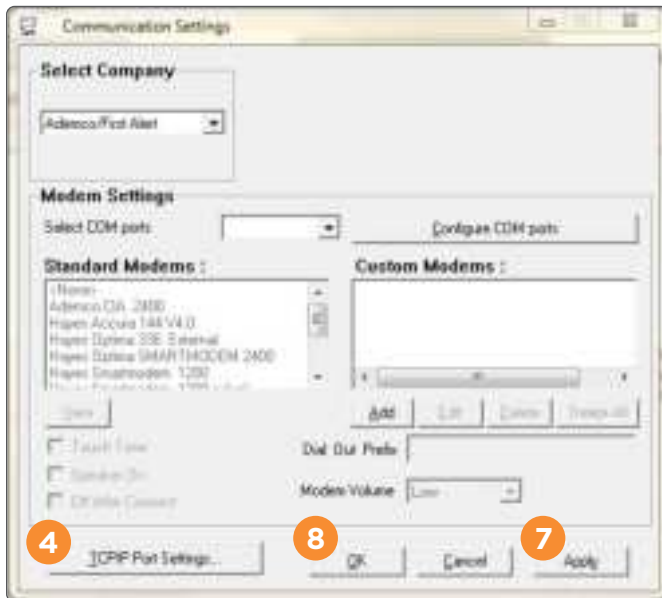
Communication Settings

Select Company

Ademco/First Alert

Modem Settings

Select COM ports

Configure COM ports

Standard Modems :

<None>
Ademco DA 2400
Hayes Accura 144 V4.0
Hayes Optima 33.6 External
Hayes Optima SMARTMODEM 2400
Hayes Smartmodem 1200

Custom Modems :

View

Add

Edit

Delete

Delete All

Touch Tone

Speaker On

Off Idle Connect

Dial Out Prefix

Modem Volume

Low

4

TCP/IP Port Settings...

8

OK

Cancel

7

Apply